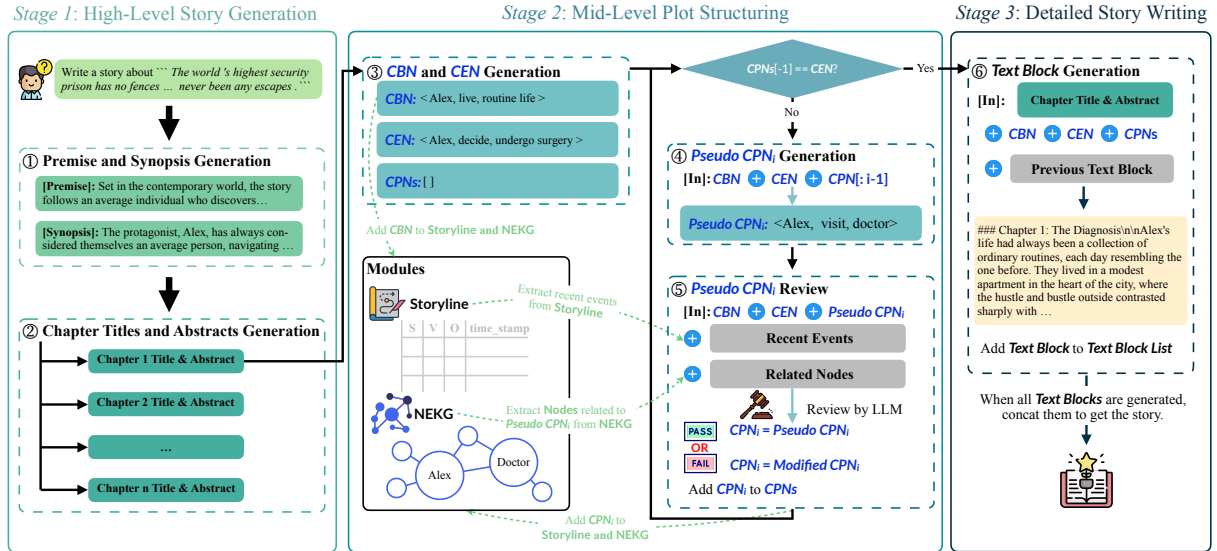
*Stage 1*: High-Level Story Generation

Write a story about ``` *The world's highest security prison has no fences ... never been any escapes*. ```

① Premise and Synopsis Generation

**[Premise]:** Set in the contemporary world, the story follows an average individual who discovers…

**[Synopsis]:** The protagonist, Alex, has always considered themselves an average person, navigating …

② Chapter Titles and Abstracts Generation

Chapter 1 Title & Abstract

Chapter 2 Title & Abstract

…

Chapter n Title & Abstract

*Stage 2*: Mid-Level Plot Structuring

③ *CBN* and *CEN* Generation

*CBN:* < Alex, live, routine life >

*CEN:* < Alex, decide, undergo surgery >

*CPNs:* [ ]

Add *CBN* to Storyline and NEKG

Modules

Storyline

| S | V | O | time_stamp |
|---|---|---|---|
| | | | |

NEKG

Alex

Doctor

Extract recent events from Storyline

Extract Nodes related to *Pseudo CPN$_i$* from NEKG

CPNs[-1] == *CEN*?

Yes

No

④ *Pseudo CPN$_i$* Generation

[In]: *CBN* + *CEN* + *CPN*[: i-1]

*Pseudo CPN$_i$*: <Alex, visit, doctor>

⑤ *Pseudo CPN$_i$* Review

[In]: *CBN* + *CEN* + *Pseudo CPN$_i$*

Recent Events

Related Nodes

Review by LLM

PASS *CPN$_i$* = *Pseudo CPN$_i$*

OR

FAIL *CPN$_i$* = *Modified CPN$_i$*

Add *CPN$_i$* to *CPNs*

Add *CPN$_i$* to Storyline and NEKG

*Stage 3*: Detailed Story Writing

⑥ *Text Block* Generation

[In]: Chapter Title & Abstract

+ *CBN* + *CEN* + *CPNs*

+ Previous Text Block

### Chapter 1: The Diagnosis\n\nAlex's life had always been a collection of ordinary routines, each day resembling the one before. They lived in a modest apartment in the heart of the city, where the hustle and bustle outside contrasted sharply with …

Add *Text Block* to *Text Block List*

When all *Text Blocks* are generated, concat them to get the story.